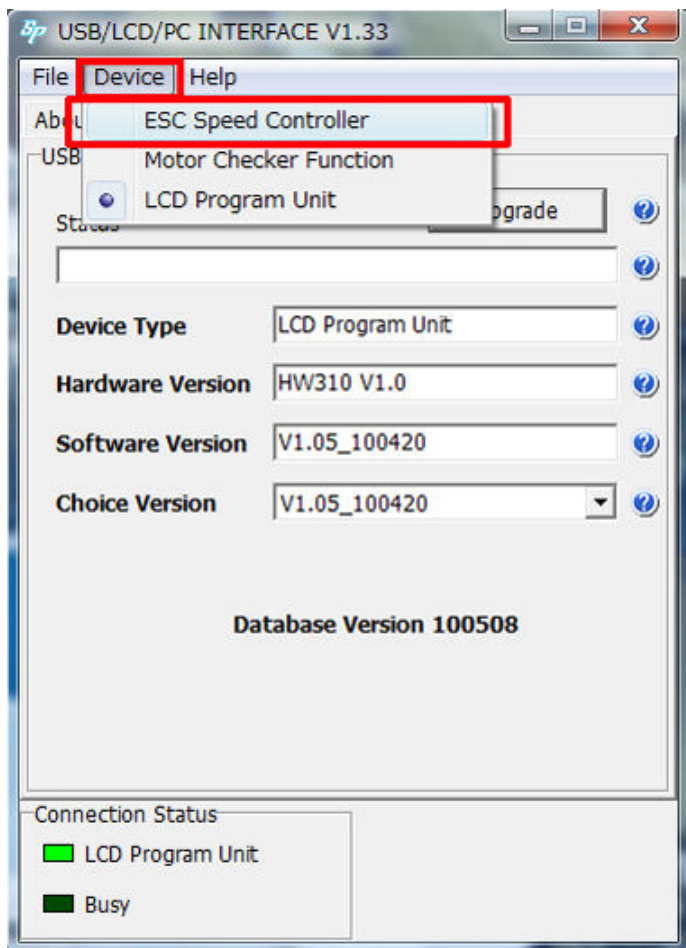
USB/LCD/PC INTERFACE V1.33

File Device Help

Abo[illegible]

USB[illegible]

ESC Speed Controller
Motor Checker Function
LCD Program Unit

Sta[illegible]

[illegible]pgrade

Device Type LCD Program Unit

Hardware Version HW310 V1.0

Software Version V1.05_100420

Choice Version V1.05_100420

Database Version 100508

Connection Status

LCD Program Unit

Busy